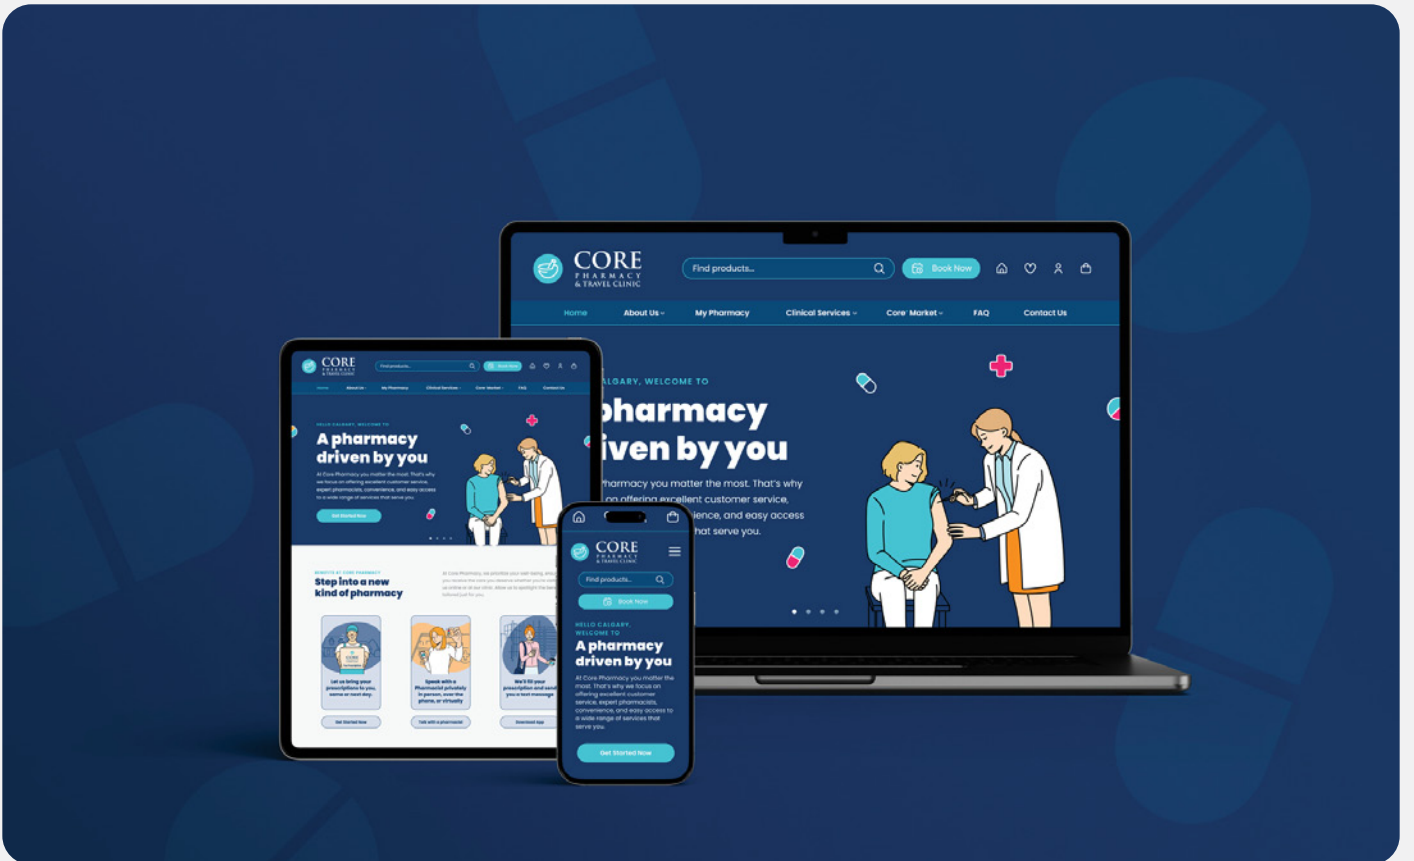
CORE
PHARMACY
& TRAVEL CLINIC

Find products...

Book Now

Home
About Us
My Pharmacy
Clinical Services
Core' Market
FAQ
Contact Us

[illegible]ALGARY, WELCOME TO
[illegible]pharmacy
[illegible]iven by you

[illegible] Pharmacy you matter the most. That's why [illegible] on offering excellent customer service, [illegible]ience, and easy access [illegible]hat serve you.

CORE
PHARMACY
& TRAVEL CLINIC

Find products...

Book Now

Home
About Us
My Pharmacy
Clinical Services
Core' Market
FAQ
Contact Us

HELLO CALGARY, WELCOME TO
A pharmacy driven by you

At Core Pharmacy you matter the most. That's why we focus on offering excellent customer service, expert pharmacists, convenience, and easy access to a wide range of services that serve you.

Get Started Now

BENEFITS AT CORE PHARMACY
Step into a new kind of pharmacy

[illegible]

Let us bring your prescriptions to you, same or next day.
Get Started Now

Speak with a Pharmacist privately in person, over the phone, or virtually
Talk with a pharmacist

We'll fill your prescription and send you a text message
Download App

CORE
PHARMACY
& TRAVEL CLINIC

Find products...

Book Now

HELLO CALGARY, WELCOME TO
A pharmacy driven by you

At Core Pharmacy you matter the most. That's why we focus on offering excellent customer service, expert pharmacists, convenience, and easy access to a wide range of services that serve you.

Get Started Now